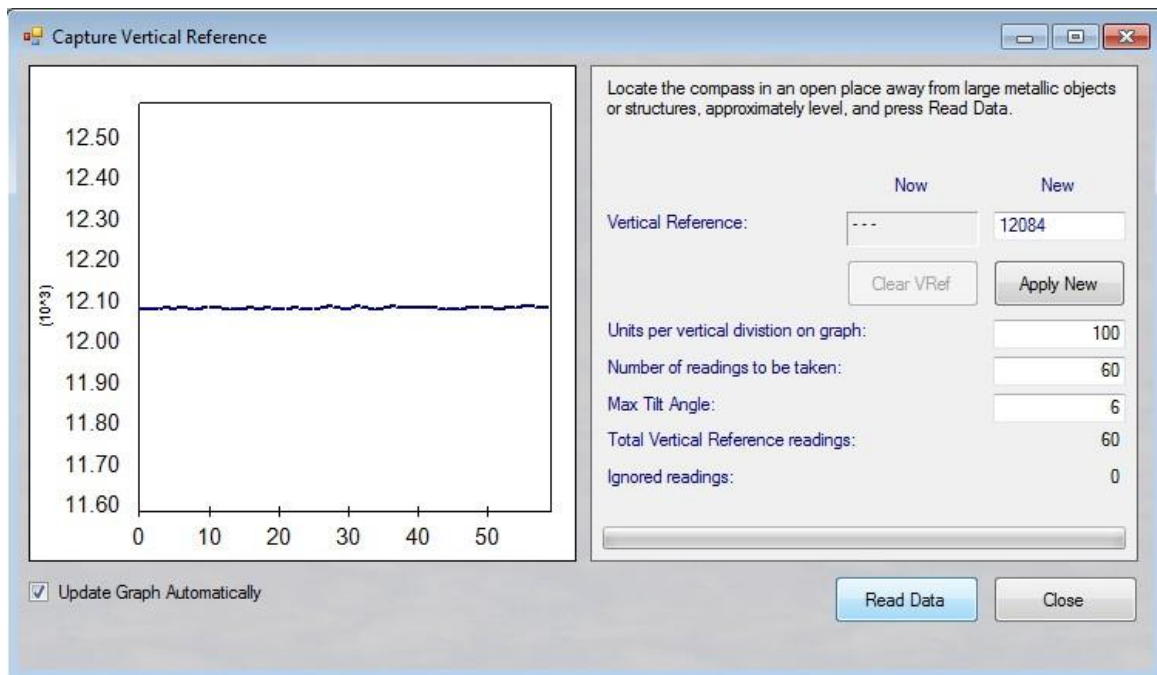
Capture Vertical Reference

12.50
12.40
12.30
12.20
12.10
12.00
11.90
11.80
11.70
11.60
(10^3)
0 10 20 30 40 50

Locate the compass in an open place away from large metallic objects or structures, approximately level, and press Read Data.

Now New

Vertical Reference: --- 12084

Clear VRef Apply New

Units per vertical division on graph: 100

Number of readings to be taken: 60

Max Tilt Angle: 6

Total Vertical Reference readings: 60

Ignored readings: 0

Update Graph Automatically

Read Data Close